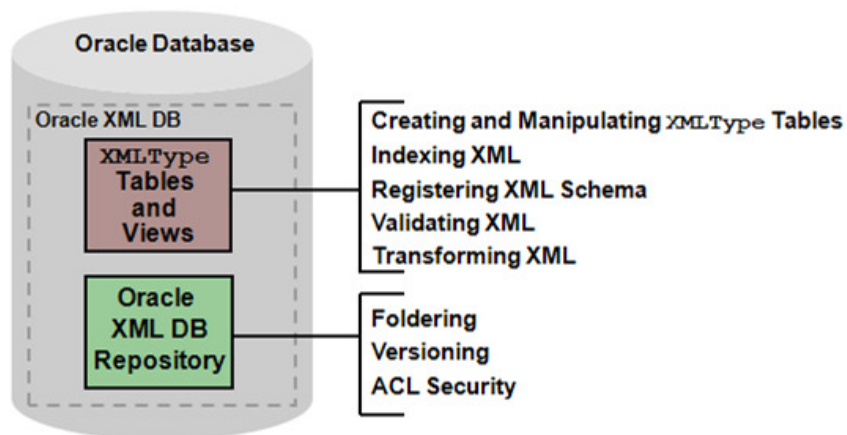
Oracle Database

Oracle XML DB

XMLType Tables and Views

Oracle XML DB Repository

Creating and Manipulating XMLType Tables
Indexing XML
Registering XML Schema
Validating XML
Transforming XML

Foldering
Versioning
ACL Security